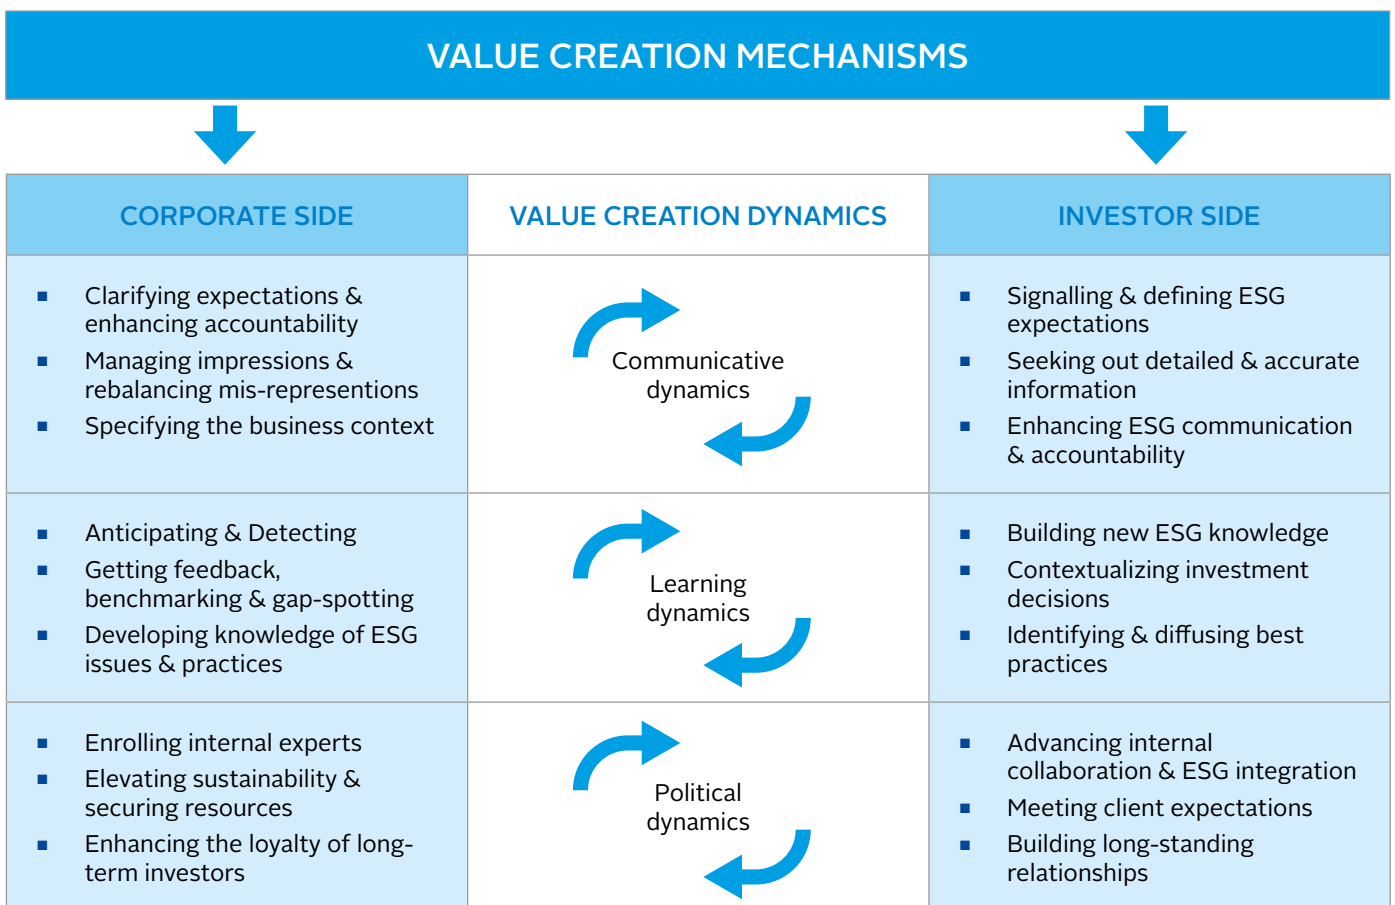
VALUE CREATION MECHANISMS

| CORPORATE SIDE | VALUE CREATION DYNAMICS | INVESTOR SIDE |
|---|---|---|
| ▪ Clarifying expectations & enhancing accountability ▪ Managing impressions & rebalancing mis-representions ▪ Specifying the business context | Communicative dynamics | ▪ Signalling & defining ESG expectations ▪ Seeking out detailed & accurate information ▪ Enhancing ESG communication & accountability |
| ▪ Anticipating & Detecting ▪ Getting feedback, benchmarking & gap-spotting ▪ Developing knowledge of ESG issues & practices | Learning dynamics | ▪ Building new ESG knowledge ▪ Contextualizing investment decisions ▪ Identifying & diffusing best practices |
| ▪ Enrolling internal experts ▪ Elevating sustainability & securing resources ▪ Enhancing the loyalty of long-term investors | Political dynamics | ▪ Advancing internal collaboration & ESG integration ▪ Meeting client expectations ▪ Building long-standing relationships |